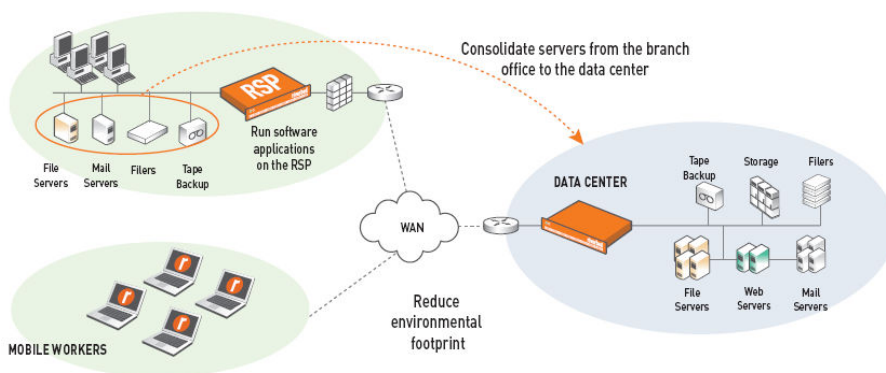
Consolidate servers from the branch office to the data center

RSP

Run software applications on the RSP

File Servers

Mail Servers

Filers

Tape Backup

WAN

DATA CENTER

Tape Backup

Storage

Filers

File Servers

Web Servers

Mail Servers

Reduce environmental footprint

MOBILE WORKERS